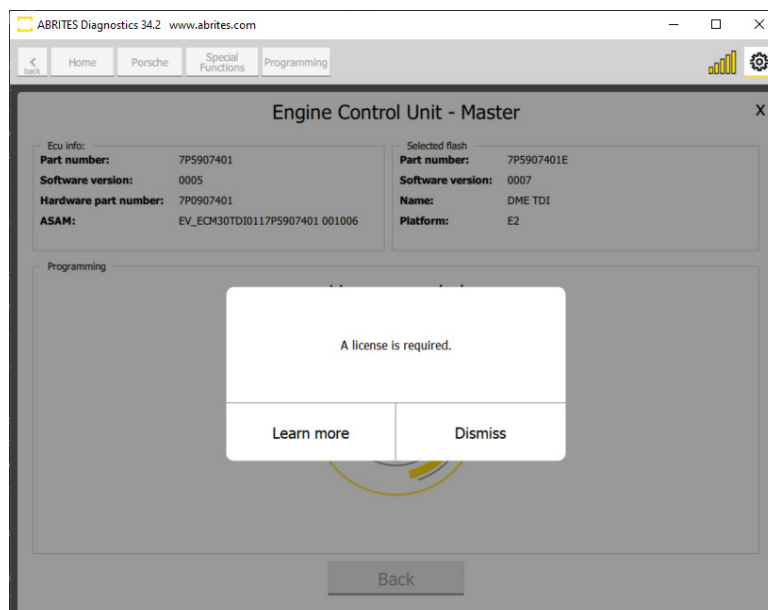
ABRITES Diagnostics 34.2 www.abrites.com

back Home Porsche Special Functions Programming

Engine Control Unit - Master

X

Ecu info:
Part number: 7P5907401
Software version: 0005
Hardware part number: 7P0907401
ASAM: EV_ECM30TDI0117P5907401 001006

Selected flash
Part number: 7P5907401E
Software version: 0007
Name: DME TDI
Platform: E2

Programming

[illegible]

A license is required.

Learn more

Dismiss

Back